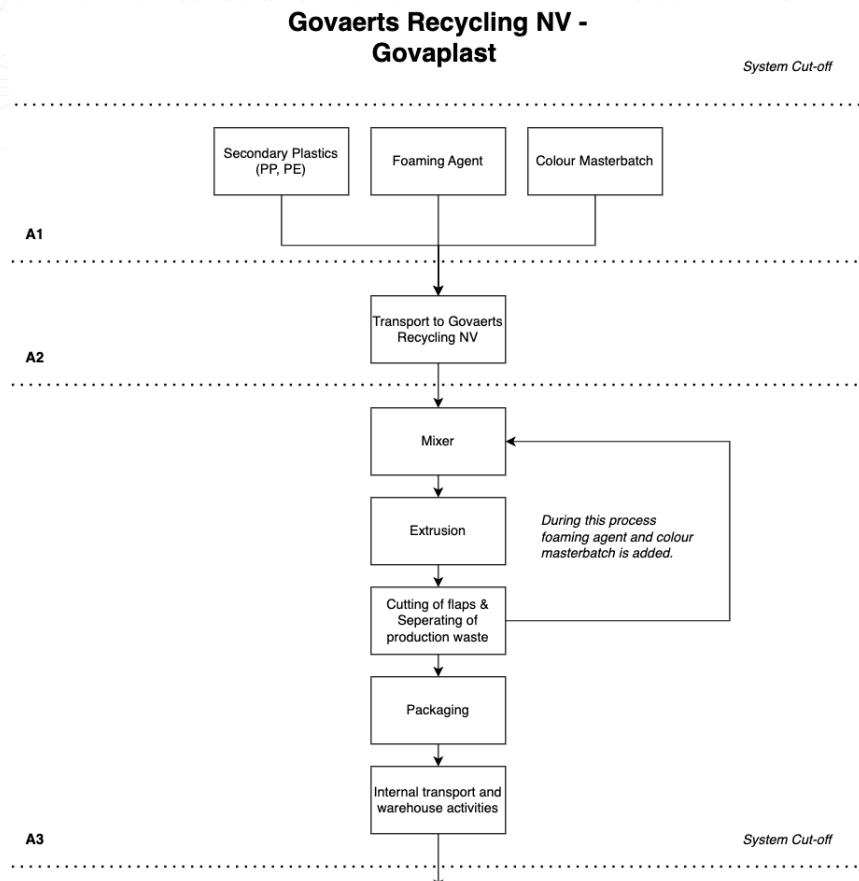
Govaerts Recycling NV - Govaplast

System Cut-off

Secondary Plastics (PP, PE)

Foaming Agent

Colour Masterbatch

A1

Transport to Govaerts Recycling NV

A2

Mixer

Extrusion

During this process foaming agent and colour masterbatch is added.

Cutting of flaps & Seperating of production waste

Packaging

Internal transport and warehouse activities

A3

System Cut-off